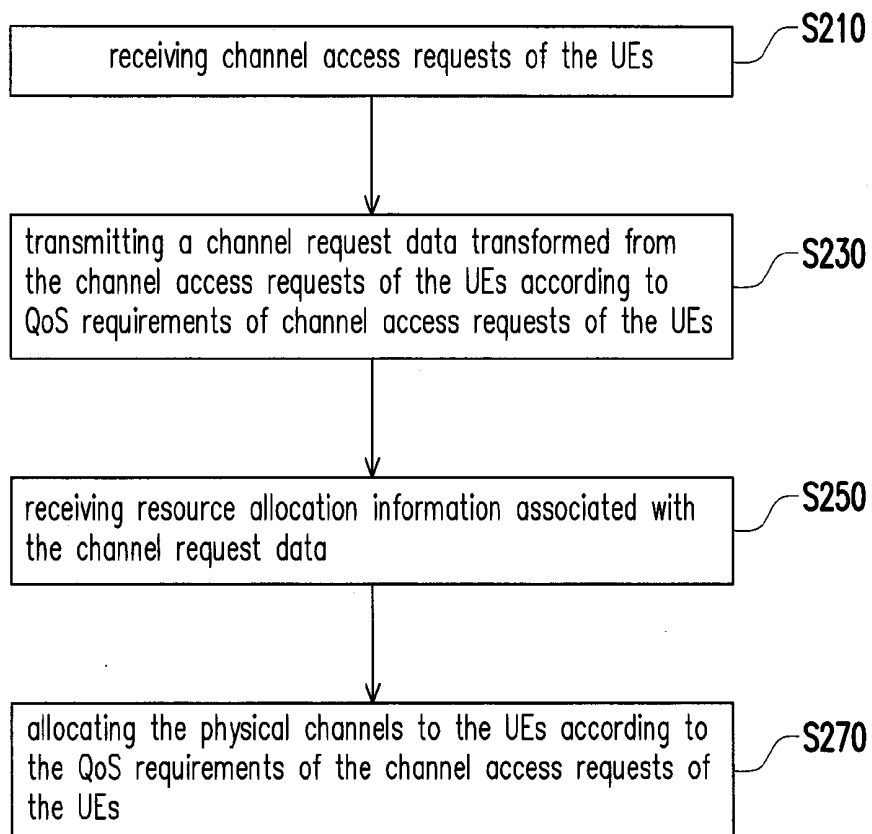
receiving channel access requests of the UEs

S210

transmitting a channel request data transformed from the channel access requests of the UEs according to QoS requirements of channel access requests of the UEs

S230

receiving resource allocation information associated with the channel request data

S250

allocating the physical channels to the UEs according to the QoS requirements of the channel access requests of the UEs

S270